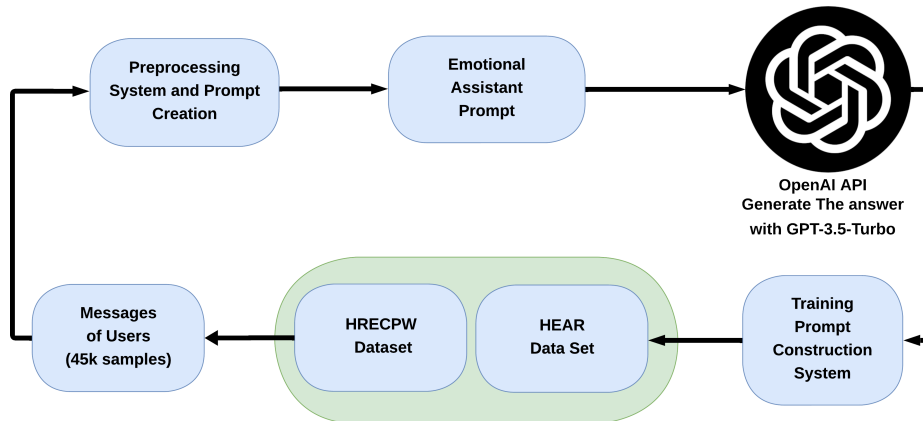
Preprocessing System and Prompt Creation

Emotional Assistant Prompt

OpenAI API Generate The answer with GPT-3.5-Turbo

Messages of Users (45k samples)

HRECPW Dataset

HEAR Data Set

Training Prompt Construction System